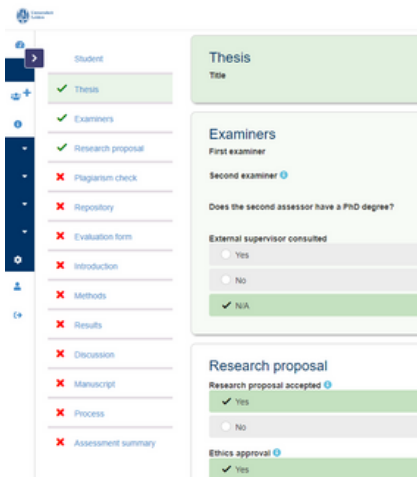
Universiteit Leiden

Student
✓ Thesis
✓ Examiners
✓ Research proposal
✗ Plagiarism check
✗ Repository
✗ Evaluation form
✗ Introduction
✗ Methods
✗ Results
✗ Discussion
✗ Manuscript
✗ Process
✗ Assessment summary

Thesis
Title

Examiners
First examiner
Second examiner
Does the second assessor have a PhD degree?
External supervisor consulted
Yes
No
✓ N/A

Research proposal
Research proposal accepted
✓ Yes
No
Ethics approval
✓ Yes